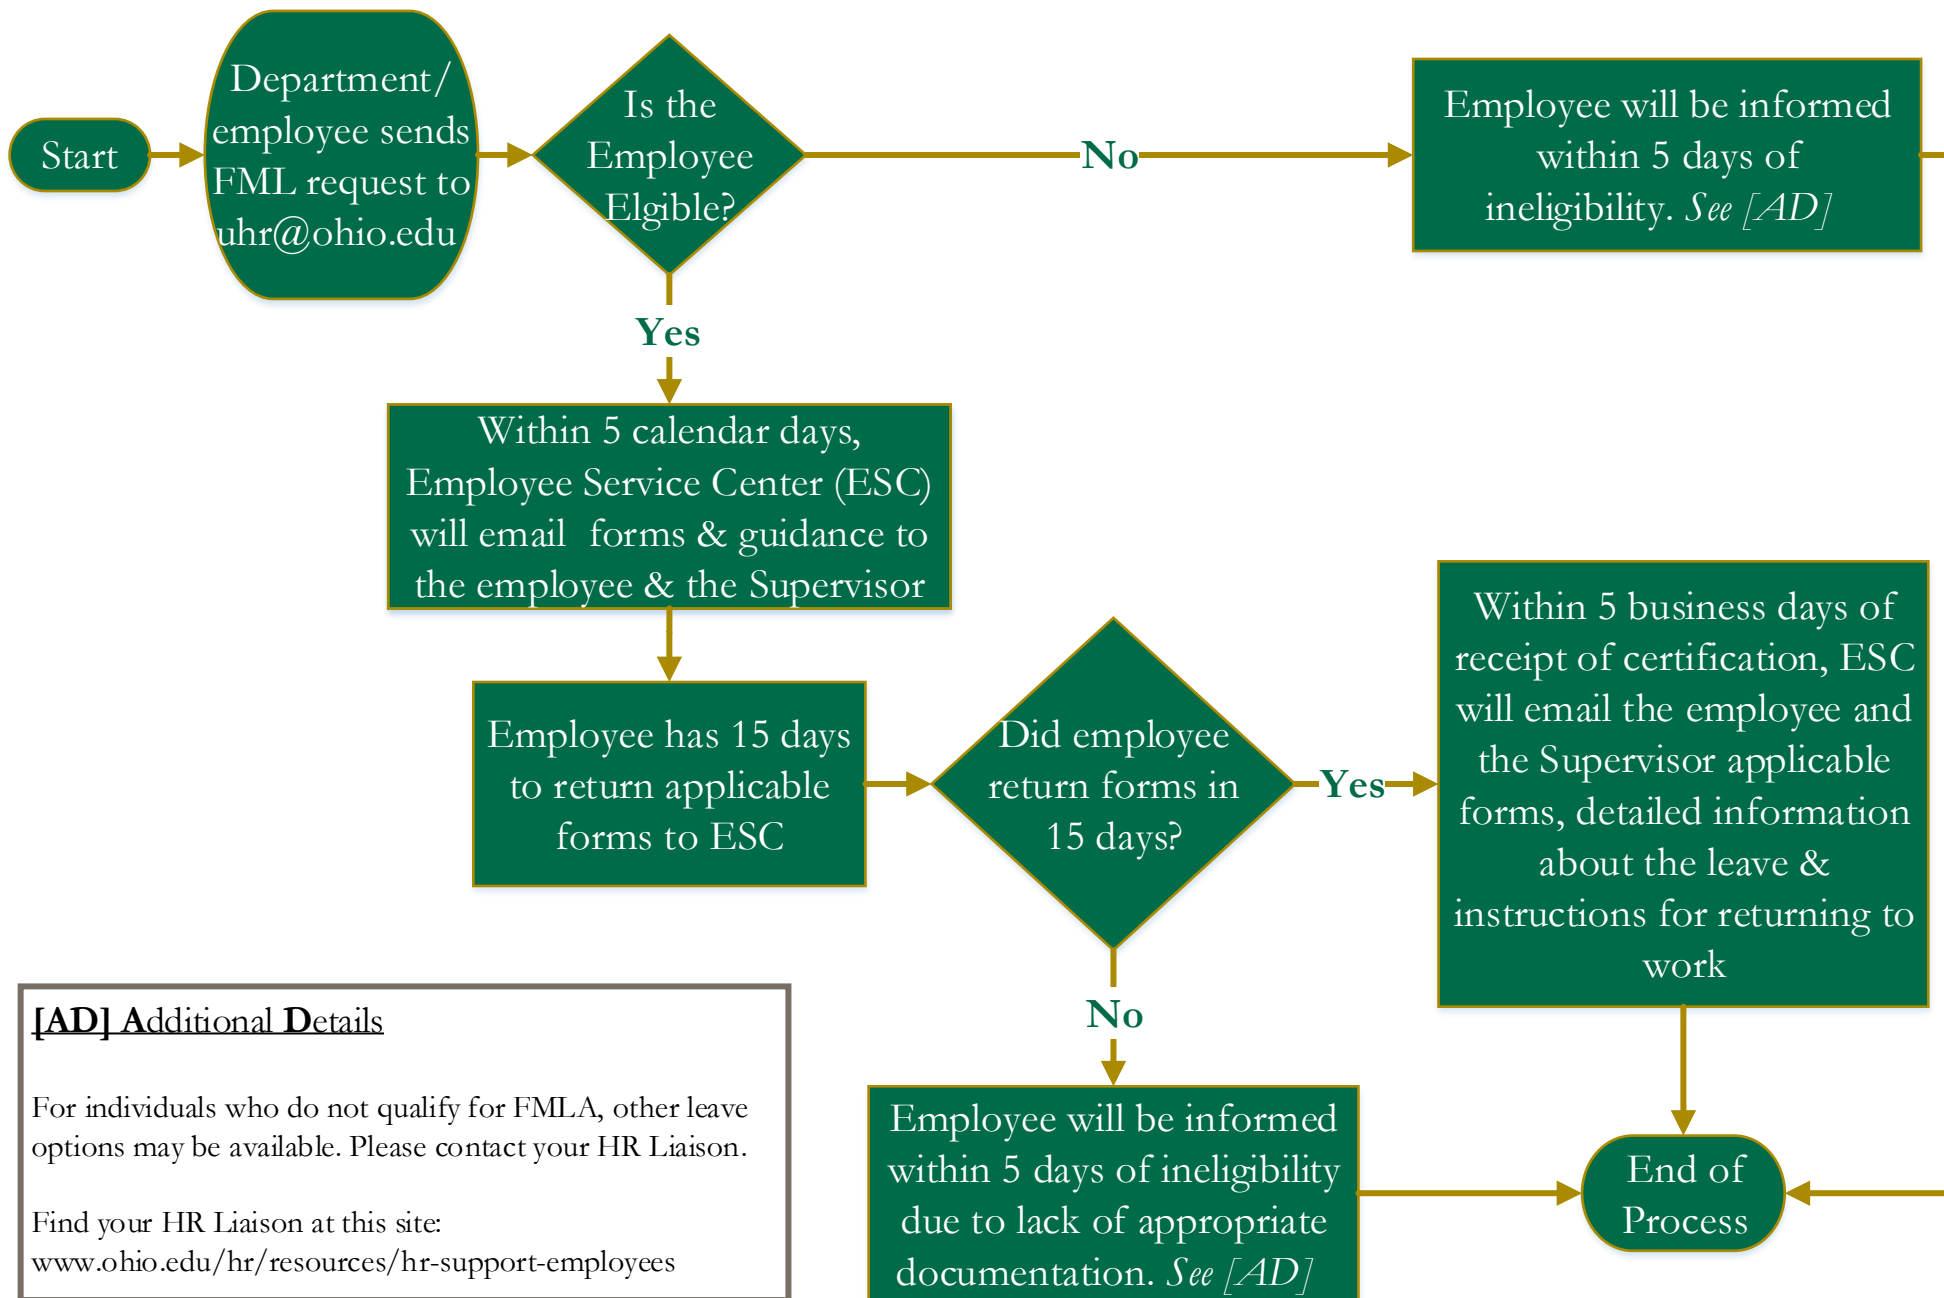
Start

Department/ employee sends FML request to uhr@ohio.edu

Is the Employee Elgible?

No

Employee will be informed within 5 days of ineligibility. See [AD]

Yes

Within 5 calendar days, Employee Service Center (ESC) will email forms & guidance to the employee & the Supervisor

Employee has 15 days to return applicable forms to ESC

Did employee return forms in 15 days?

Yes

Within 5 business days of receipt of certification, ESC will email the employee and the Supervisor applicable forms, detailed information about the leave & instructions for returning to work

No

Employee will be informed within 5 days of ineligibility due to lack of appropriate documentation. See [AD]

End of Process

[AD] Additional Details

For individuals who do not qualify for FMLA, other leave options may be available. Please contact your HR Liaison.

Find your HR Liaison at this site: www.ohio.edu/hr/resources/hr-support-employees